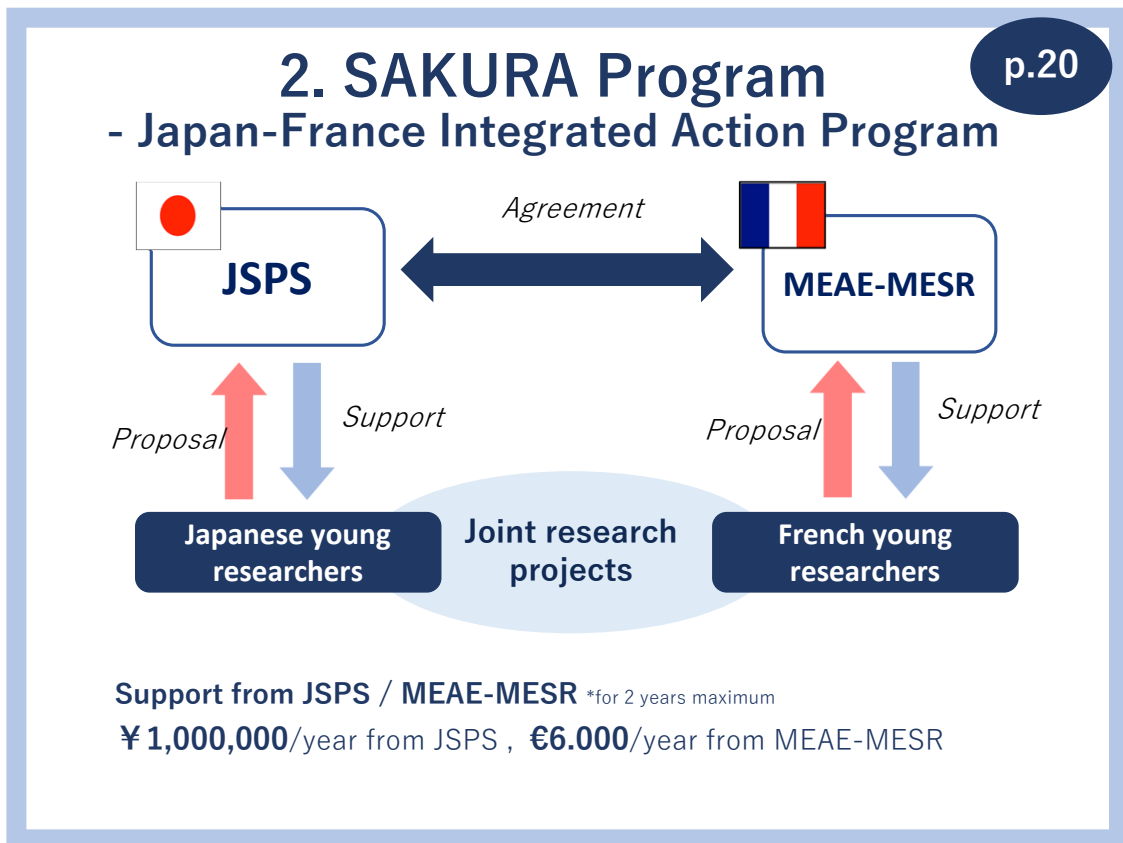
2. SAKURA Program
- Japan-France Integrated Action Program

p.20

Agreement

JSPS

MEAE-MESR

Proposal

Support

Proposal

Support

Japanese young researchers

Joint research projects

French young researchers

Support from JSPS / MEAE-MESR *for 2 years maximum
￥1,000,000/year from JSPS , €6.000/year from MEAE-MESR